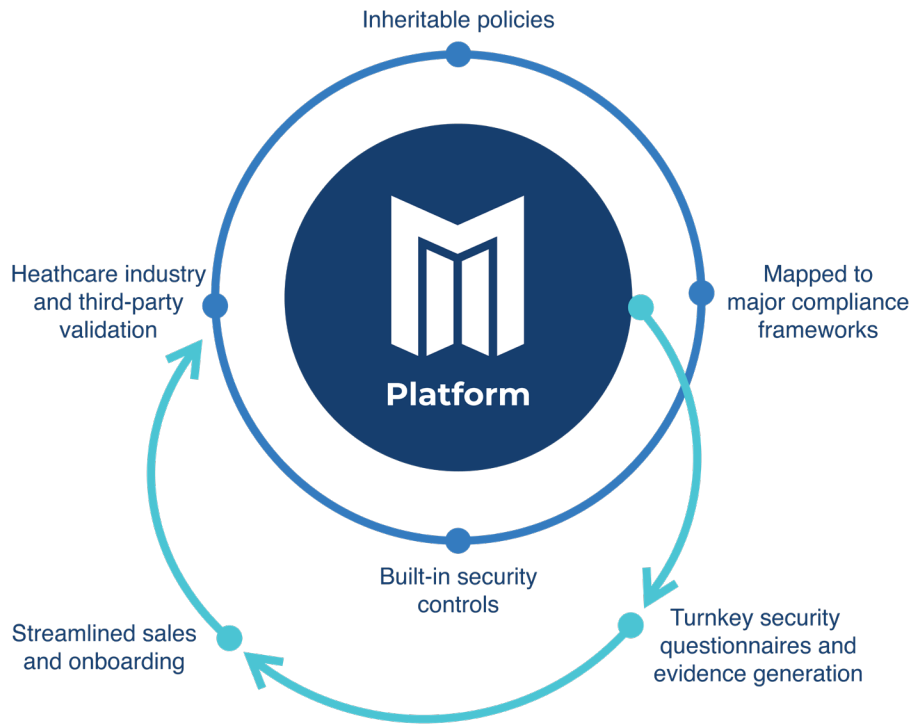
Inheritable policies

Heathcare industry and third-party validation

Platform

Mapped to major compliance frameworks

Built-in security controls

Streamlined sales and onboarding

Turnkey security questionnaires and evidence generation